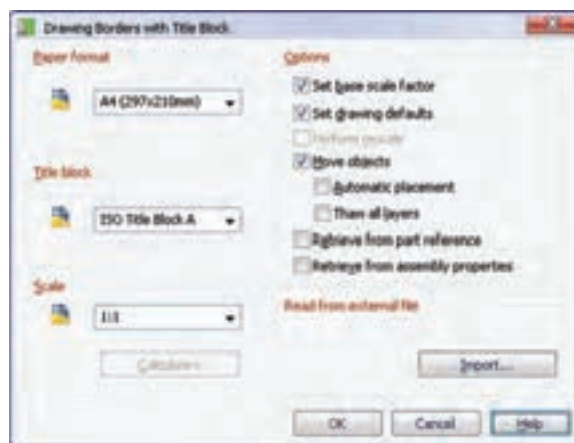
Drawing Borders with Title Block

Paper format

A4 (297x210mm)

Title block

ISO Title Block A

Scale

1:1

Calculate...

Options

Set base scale factor

Set drawing defaults

Perform rescale

Move objects

Automatic placement

Thaw all layers

Retrieve from part reference

Retrieve from assembly properties

Read from external file

Import...

OK

Cancel

Help